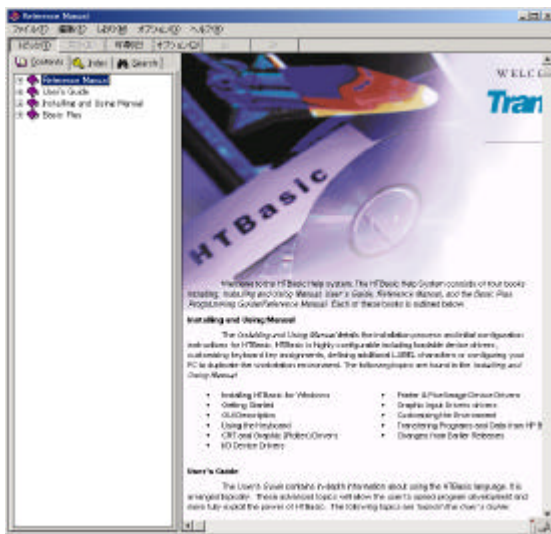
Reference Manual
ファイル(F) 編集(E) しおり(M) オプション(O) ヘルプ(H)
目次(C) 索引(I) 印刷(P) オプション(O)

Contents | Index | Search
Reference Manual
User's Guide
Installing and Using Manual
Basic Plus

WELC
Tran

HTBasic

Welcome to the HTBasic Help system. The HTBasic Help System consists of four books including: Installing and Using Manual, User's Guide, Reference Manual, and the Basic Plus Programming Guide/Reference Manual. Each of these books is outlined below.

Installing and Using Manual

The Installing and Using Manual details the installation process and initial configuration instructions for HTBasic. HTBasic is highly configurable including loadable device drivers, customizing keyboard key assignments, defining additional LABEL characters or configuring your PC to duplicate the workstation environment. The following topics are found in the Installing and Using Manual:

- Installing HTBasic for Windows
- Getting Started
- GUI Description
- Using the Keyboard
- CRT and Graphic (Plotter) Drivers
- I/O Device Drivers
- Printer & Plot/Image Device Drivers
- Graphic Input Device drivers
- Customizing the Environment
- Transferring Programs and Data from HP B
- Changes from Earlier Releases

User's Guide

The User's Guide contains in-depth information about using the HTBasic language. It is arranged topically. These advanced topics will allow the user to speed program development and more fully exploit the power of HTBasic. The following topics are found in the User's Guide: